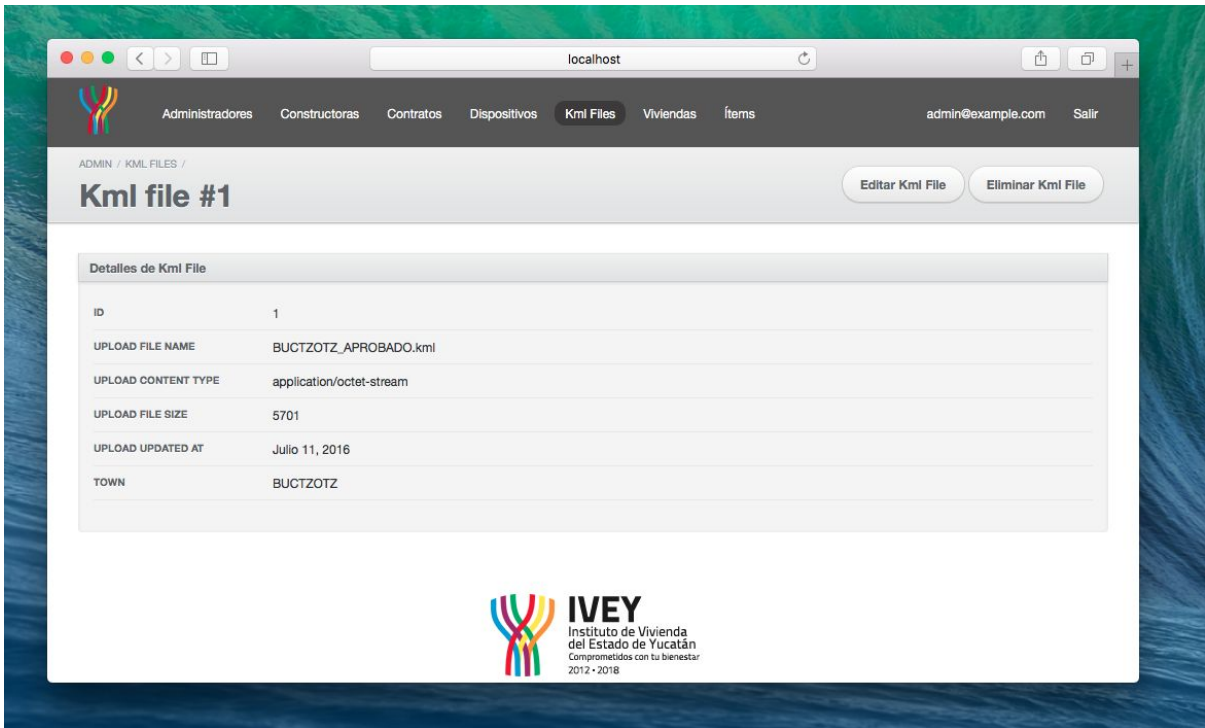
localhost

Administradores Constructoras Contratos Dispositivos Kml Files Viviendas Ítems admin@example.com Salir

ADMIN / KML FILES /

Kml file #1

Editar Kml File Eliminar Kml File

Detalles de Kml File

| | |
|---|---|
| ID | 1 |
| UPLOAD FILE NAME | BUCTZOTZ_APROBADO.kml |
| UPLOAD CONTENT TYPE | application/octet-stream |
| UPLOAD FILE SIZE | 5701 |
| UPLOAD UPDATED AT | Julio 11, 2016 |
| TOWN | BUCTZOTZ |

IVEY
Instituto de Vivienda del Estado de Yucatán
Comprometidos con tu bienestar
2012 • 2018